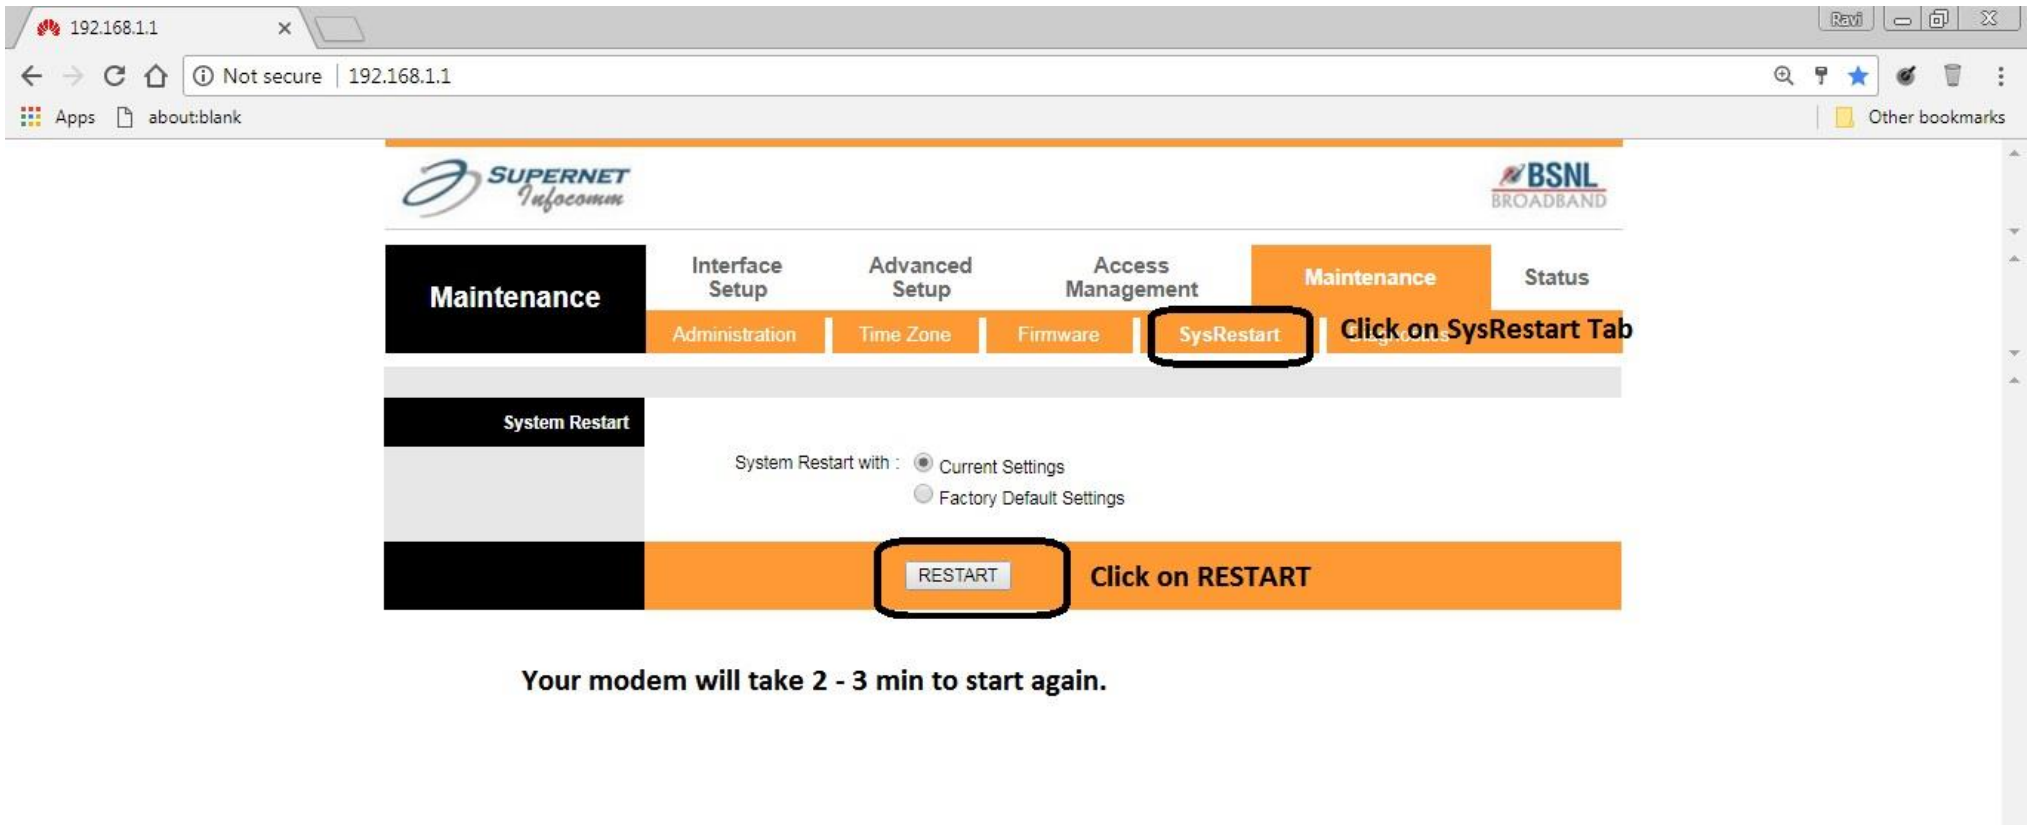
192.168.1.1

Ravi

Not secure | 192.168.1.1

Apps about:blank

Other bookmarks

SUPERNET Infocomm

BSNL BROADBAND

Maintenance

Interface Setup

Advanced Setup

Access Management

Maintenance

Status

Administration

Time Zone

Firmware

SysRestart

Click on SysRestart Tab

System Restart

System Restart with : Current Settings

Factory Default Settings

RESTART

Click on RESTART

Your modem will take 2 - 3 min to start again.